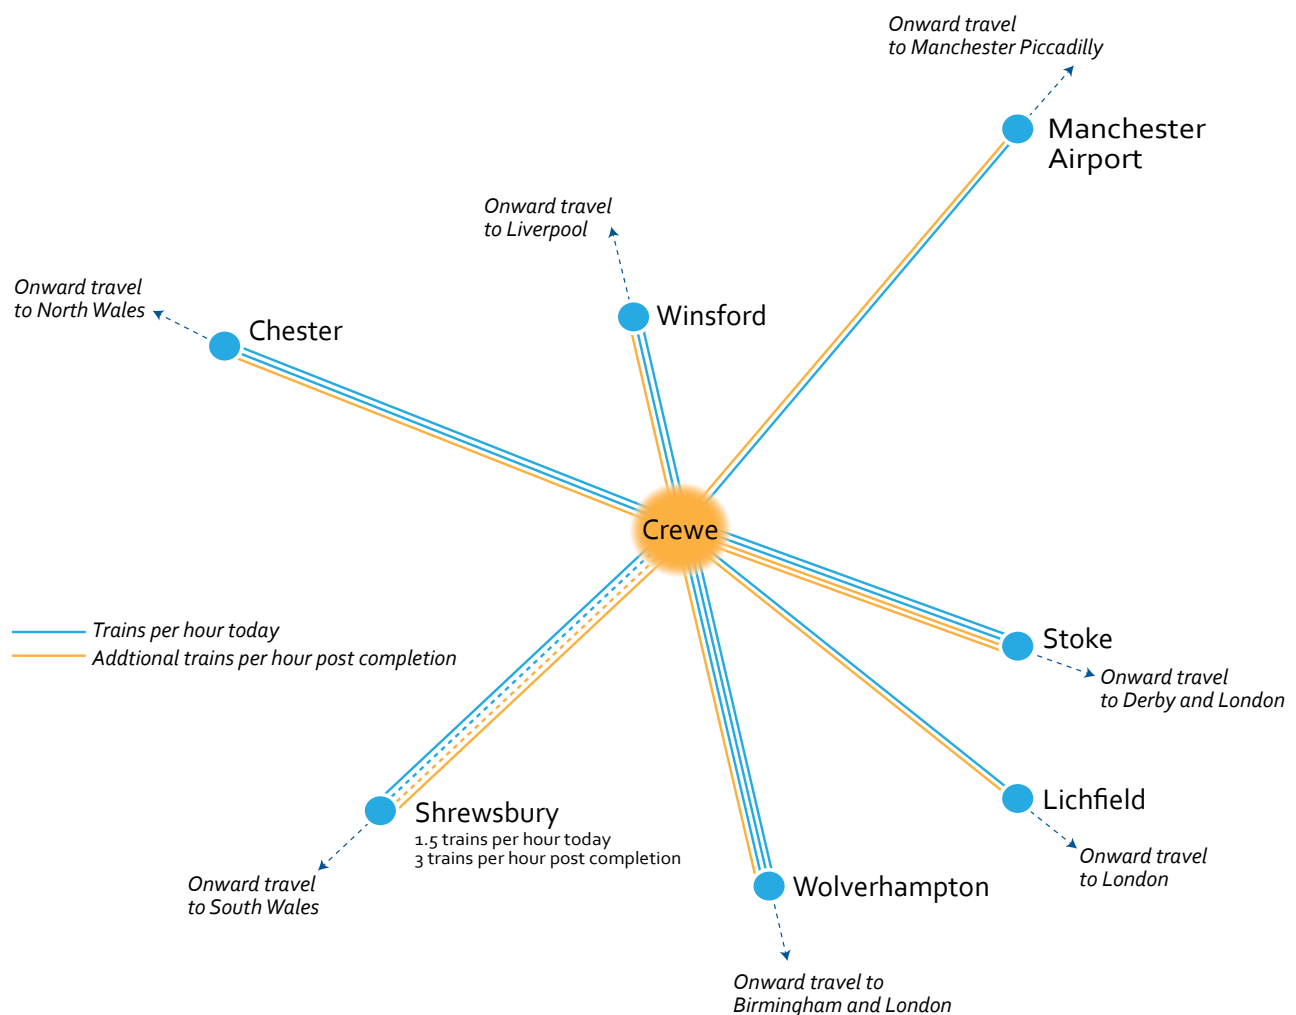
Onward travel
to Manchester Piccadilly

Manchester Airport

Onward travel
to Liverpool

Winsford

Onward travel
to North Wales

Chester

Crewe

Trains per hour today
Addtional trains per hour post completion

Stoke

Onward travel
to Derby and London

Lichfield

Onward travel
to London

Shrewsbury
1.5 trains per hour today
3 trains per hour post completion

Onward travel
to South Wales

Wolverhampton

Onward travel to
Birmingham and London